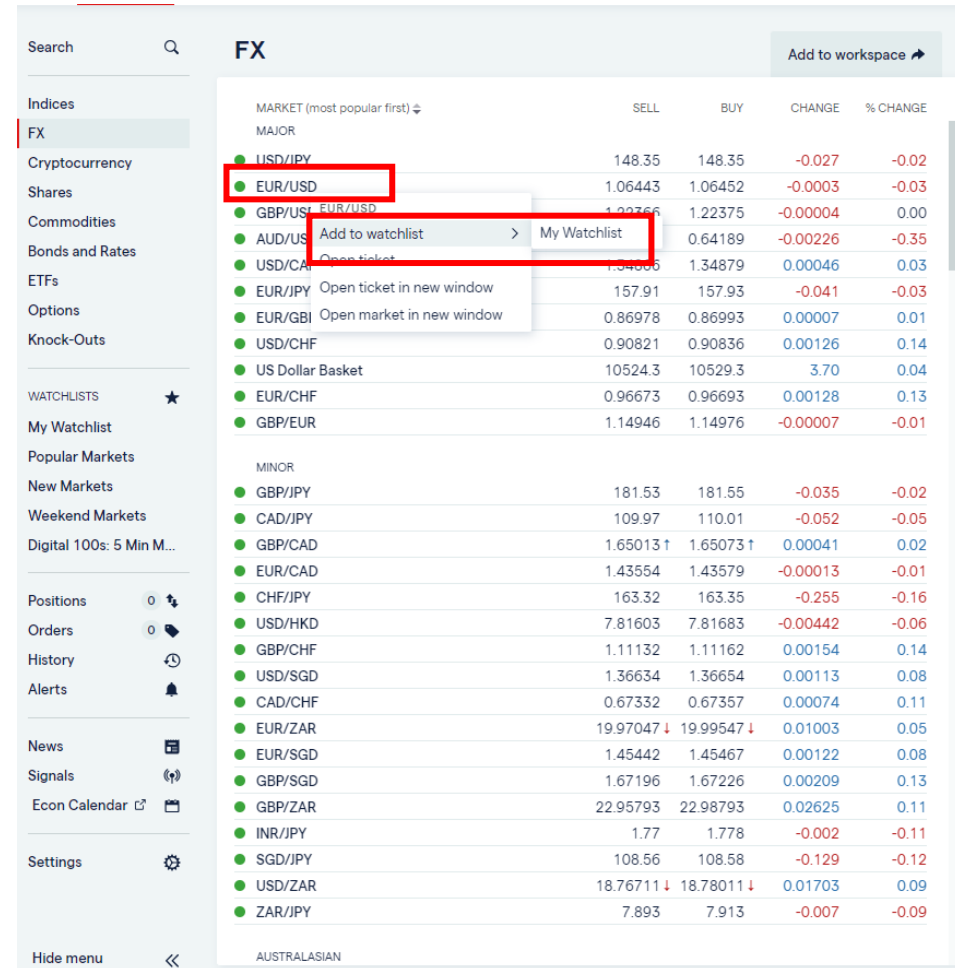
Search

Indices
FX
Cryptocurrency
Shares
Commodities
Bonds and Rates
ETFs
Options
Knock-Outs

WATCHLISTS
My Watchlist
Popular Markets
New Markets
Weekend Markets
Digital 100s: 5 Min M...

Positions 0
Orders 0
History
Alerts

News
Signals
Econ Calendar

Settings

Hide menu

FX

Add to workspace

| MARKET (most popular first) | SELL | BUY | CHANGE | % CHANGE |
|---|---|---|---|---|
| MAJOR | | | | |
| USD/JPY | 148.35 | 148.35 | -0.027 | -0.02 |
| EUR/USD | 1.06443 | 1.06452 | -0.0003 | -0.03 |
| GBP/USD | 1.22366 | 1.22375 | -0.00004 | 0.00 |
| AUD/USD | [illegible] | 0.64189 | -0.00226 | -0.35 |
| USD/CAD | 1.34866 | 1.34879 | 0.00046 | 0.03 |
| EUR/JPY | 157.91 | 157.93 | -0.041 | -0.03 |
| EUR/GBP | 0.86978 | 0.86993 | 0.00007 | 0.01 |
| USD/CHF | 0.90821 | 0.90836 | 0.00126 | 0.14 |
| US Dollar Basket | 10524.3 | 10529.3 | 3.70 | 0.04 |
| EUR/CHF | 0.96673 | 0.96693 | 0.00128 | 0.13 |
| GBP/EUR | 1.14946 | 1.14976 | -0.00007 | -0.01 |
| MINOR | | | | |
| GBP/JPY | 181.53 | 181.55 | -0.035 | -0.02 |
| CAD/JPY | 109.97 | 110.01 | -0.052 | -0.05 |
| GBP/CAD | 1.65013 ↑ | 1.65073 ↑ | 0.00041 | 0.02 |
| EUR/CAD | 1.43554 | 1.43579 | -0.00013 | -0.01 |
| CHF/JPY | 163.32 | 163.35 | -0.255 | -0.16 |
| USD/HKD | 7.81603 | 7.81683 | -0.00442 | -0.06 |
| GBP/CHF | 1.11132 | 1.11162 | 0.00154 | 0.14 |
| USD/SGD | 1.36634 | 1.36654 | 0.00113 | 0.08 |
| CAD/CHF | 0.67332 | 0.67357 | 0.00074 | 0.11 |
| EUR/ZAR | 19.97047 ↓ | 19.99547 ↓ | 0.01003 | 0.05 |
| EUR/SGD | 1.45442 | 1.45467 | 0.00122 | 0.08 |
| GBP/SGD | 1.67196 | 1.67226 | 0.00209 | 0.13 |
| GBP/ZAR | 22.95793 | 22.98793 | 0.02625 | 0.11 |
| INR/JPY | 1.77 | 1.778 | -0.002 | -0.11 |
| SGD/JPY | 108.56 | 108.58 | -0.129 | -0.12 |
| USD/ZAR | 18.76711 ↓ | 18.78011 ↓ | 0.01703 | 0.09 |
| ZAR/JPY | 7.893 | 7.913 | -0.007 | -0.09 |
| AUSTRALASIAN | | | | |

EUR/USD
Add to watchlist >
Open ticket
Open ticket in new window
Open market in new window

My Watchlist